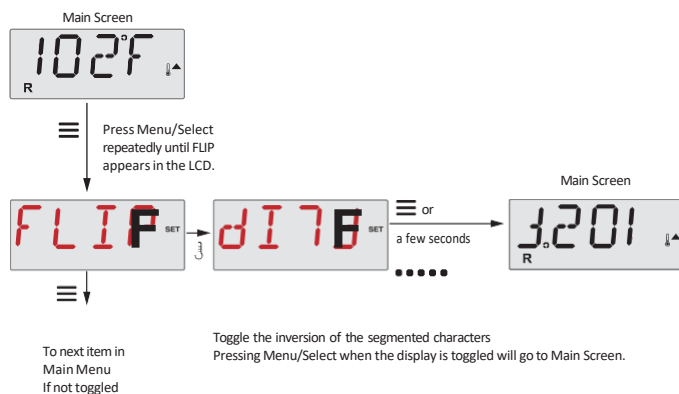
Main Screen

102°F

R

Press Menu/Select repeatedly until FLIP appears in the LCD.

Main Screen

FLIP F SET

dI7 F SET

or

a few seconds

•••••

R

To next item in Main Menu If not toggled

Toggle the inversion of the segmented characters
Pressing Menu/Select when the display is toggled will go to Main Screen.